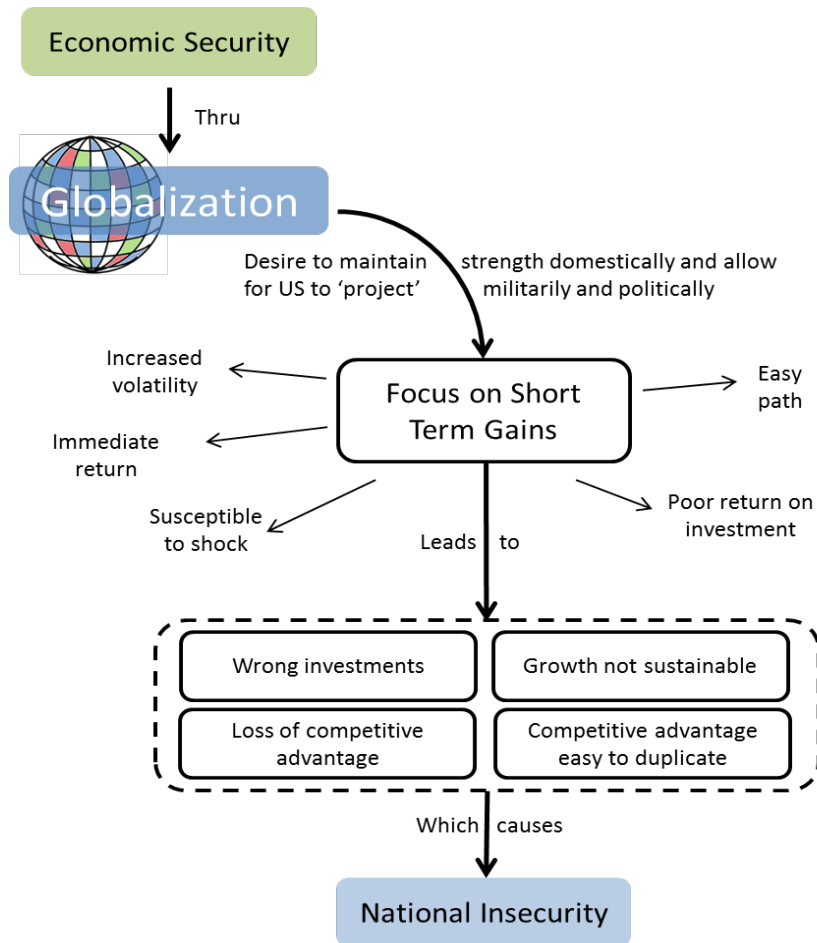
Economic Security

Thru

Globalization

Desire to maintain strength domestically and allow for US to 'project' militarily and politically

Increased volatility

Immediate return

Focus on Short Term Gains

Easy path

Susceptible to shock

Leads to

Poor return on investment

Wrong investments

Growth not sustainable

Loss of competitive advantage

Competitive advantage easy to duplicate

Which causes

National Insecurity